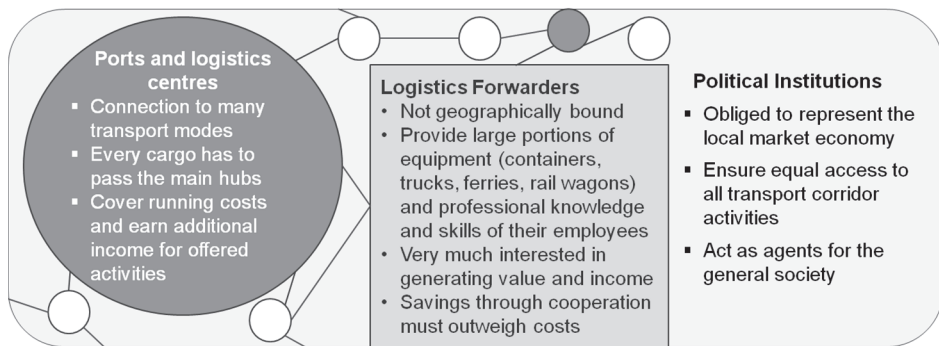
Ports and logistics centres

- Connection to many transport modes
- Every cargo has to pass the main hubs
- Cover running costs and earn additional income for offered activities

Logistics Forwarders

- Not geographically bound
- Provide large portions of equipment (containers, trucks, ferries, rail wagons) and professional knowledge and skills of their employees
- Very much interested in generating value and income
- Savings through cooperation must outweigh costs

Political Institutions

- Obliged to represent the local market economy
- Ensure equal access to all transport corridor activities
- Act as agents for the general society